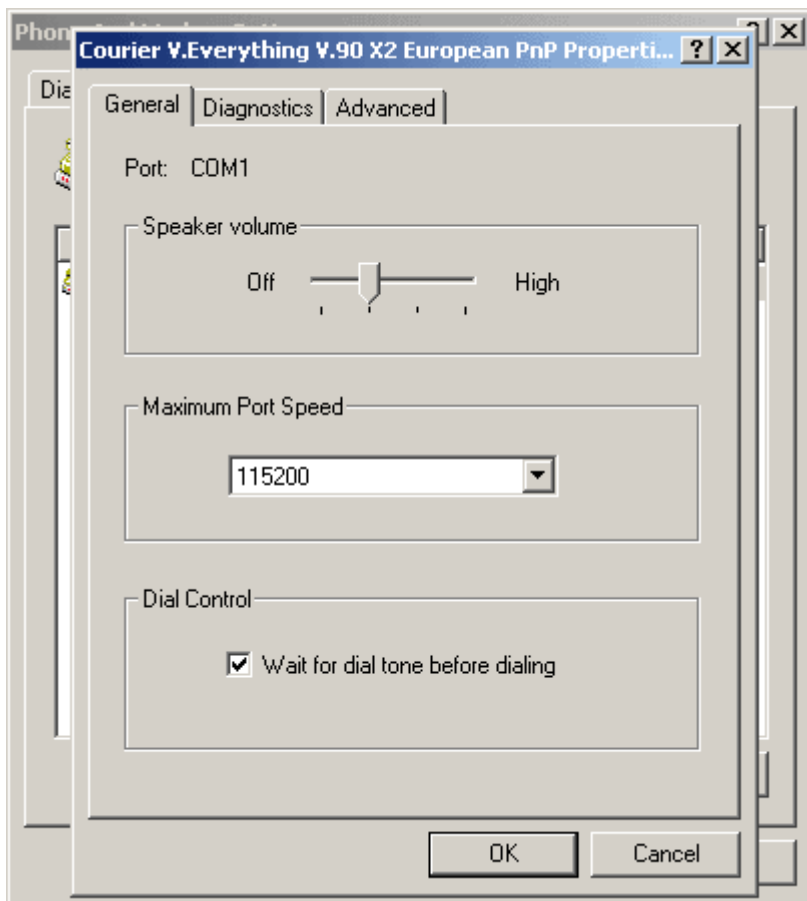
Phon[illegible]

Dia

Courier V.Everything V.90 X2 European PnP Properti... ? X

General | Diagnostics | Advanced

Port: COM1

Speaker volume

Off High

Maximum Port Speed

115200

Dial Control

Wait for dial tone before dialing

OK Cancel